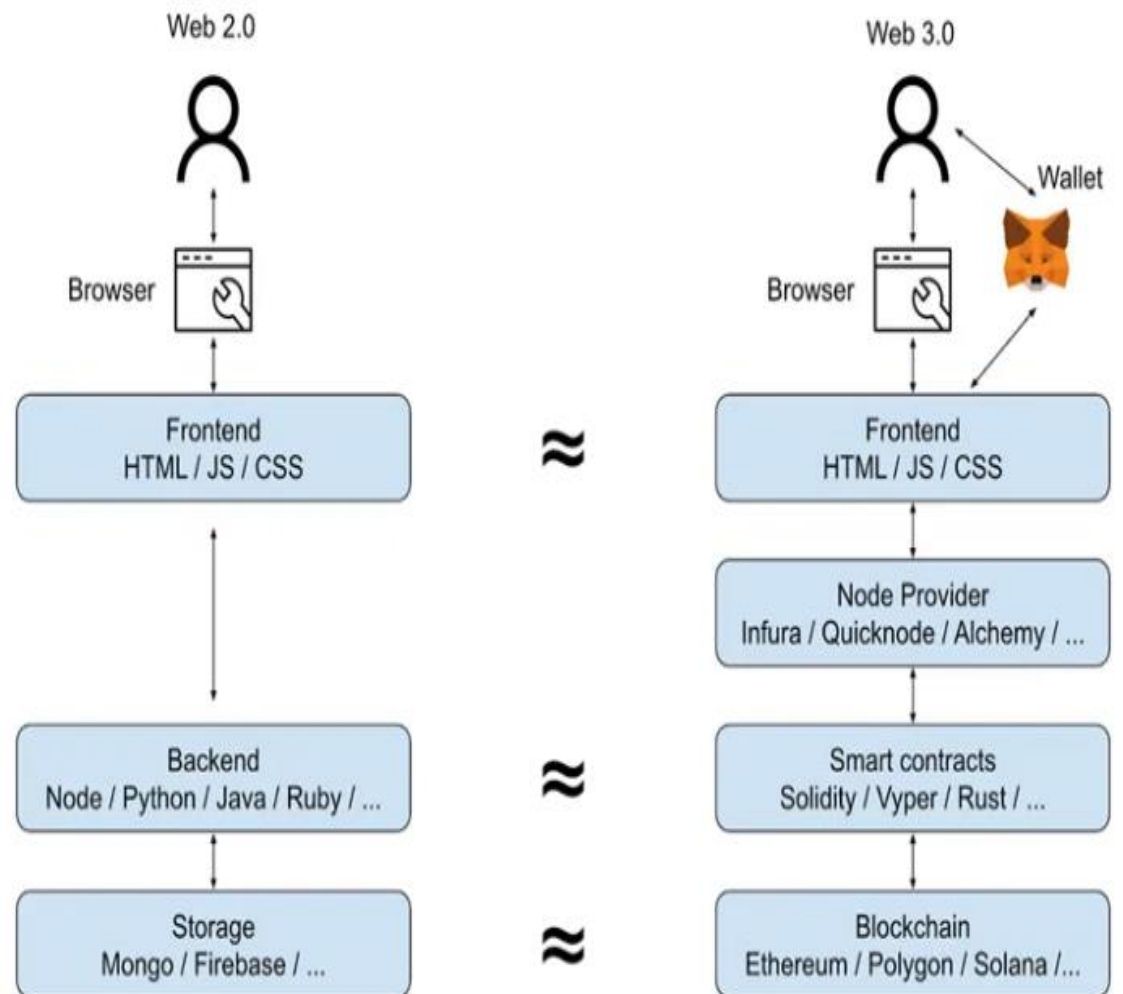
Web 2.0

Browser

Frontend
HTML / JS / CSS

Backend
Node / Python / Java / Ruby / ...

Storage
Mongo / Firebase / ...

$\approx$

$\approx$

$\approx$

Web 3.0

Wallet

Browser

Frontend
HTML / JS / CSS

Node Provider
Infura / Quicknode / Alchemy / ...

Smart contracts
Solidity / Vyper / Rust / ...

Blockchain
Ethereum / Polygon / Solana /...